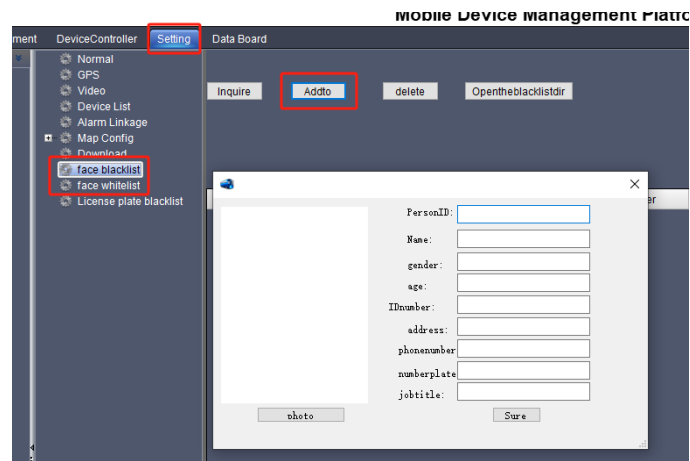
Mobile Device Management Platfo

ment DeviceController Setting Data Board

Normal
GPS
Video
Device List
Alarm Linkage
Map Config
Download
face blacklist
face whitelist
License plate blacklist

Inquire Addto delete Opentheblacklistdir

er

×

PersonID:
Name:
gender:
age:
IDnumber:
address:
phonenumber
numberplate
jobtitle:

photo

Sure